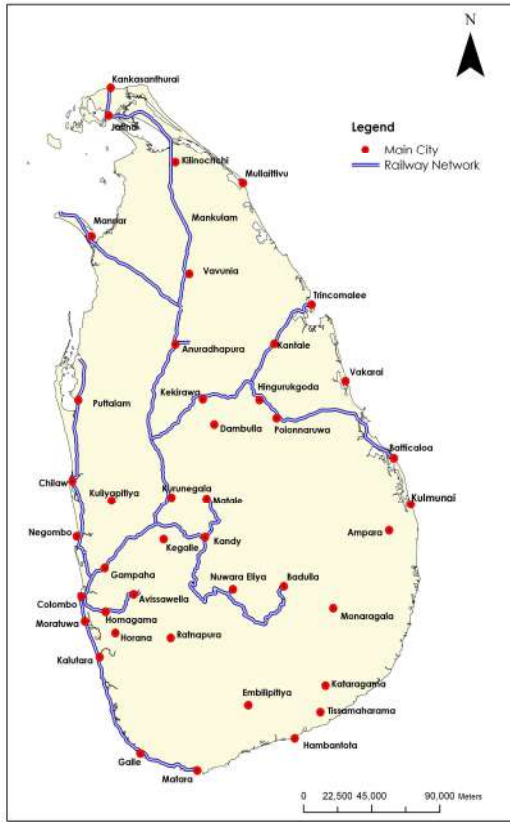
N

Legend
Main City
Railway Network

Kankasanthurai
Jaffna
Kilinochchi
Mullaitivu
Mannar
Mankulam
Vavunia
Trincomalee
Anuradhapura
Kantale
Vakarai
Hingurukgoda
Kekirawa
Puttalam
Dambulla
Polonnaruwa
Batticaloa
Chilaw
Kuliyapitiya
Kurunegala
Matale
Kulmunai
Negombo
Kegalle
Kandy
Ampara
Gampaha
Avissawella
Nuwara Eliya
Badulla
Colombo
Homagama
Moratuwa
Horana
Ratnapura
Monaragala
Kalutara
Kataragama
Embilipitiya
Tissamaharama
Hambantota
Galle
Matara

0 22,500 45,000 90,000 Meters